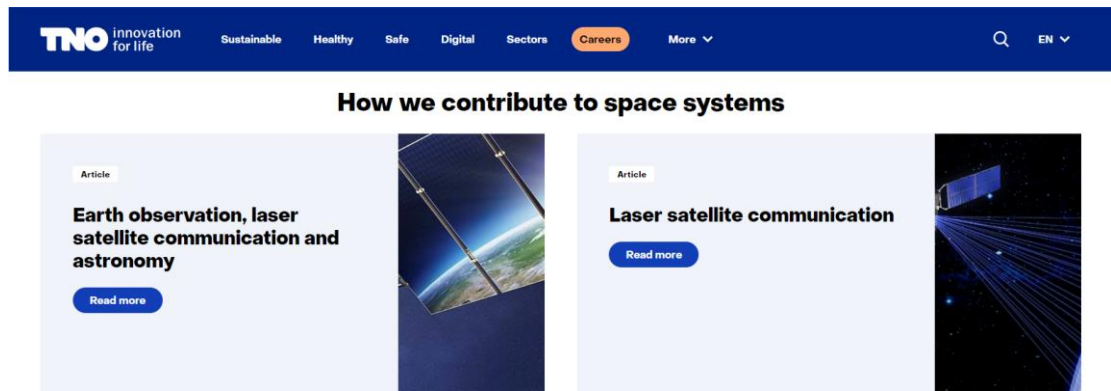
TNO innovation for life

Sustainable Healthy Safe Digital Sectors Careers More

EN

How we contribute to space systems

Article

Earth observation, laser satellite communication and astronomy

Read more

Article

Laser satellite communication

Read more